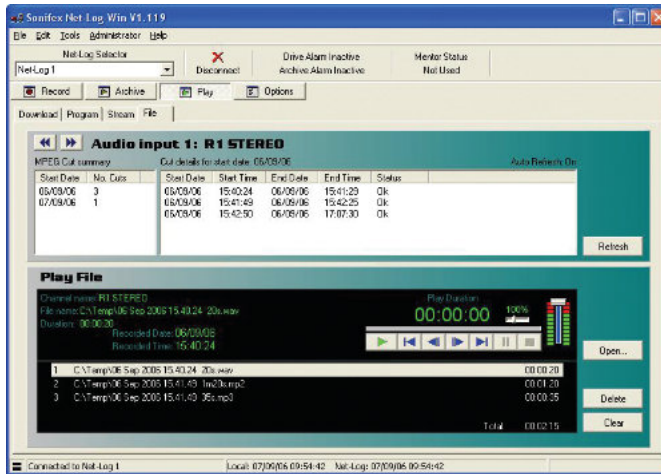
Sonifex Net-Log Win V1.119

File Edit Tools Administrator Help

Net-Log Selector
Net-Log 1
Disconnect
Drive Alarm Inactive
Archive Alarm Inactive
Monitor Status
Not Used

Record
Archive
Play
Options

Download Program Stream File

Audio input 1: R1 STEREO

MPEG Cut summary
Cut details for start date 06/09/06
Auto Refresh On

| Start Date | No. Cuts |
|---|---|
| 06/09/06 | 3 |
| 07/09/06 | 1 |

| Start Date | Start Time | End Date | End Time | Status |
|---|---|---|---|---|
| 06/09/06 | 15:40:24 | 06/09/06 | 15:41:29 | Ok |
| 06/09/06 | 15:41:49 | 06/09/06 | 15:42:25 | Ok |
| 06/09/06 | 15:42:50 | 06/09/06 | 17:07:30 | Ok |

Refresh

Play File

Channel name: R1 STEREO
File name: C:\Temp\06 Sep 2006 15.40.24 20s.wav
Duration: 00:00:20
Recorded Date: 06/09/06
Recorded Time: 15:40:24

Play Duration
00:00:00
100%

Open...

| | | |
|---|---|---|
| 1 | C:\Temp\06 Sep 2006 15.40.24 20s.wav | 00:00:20 |
| 2 | C:\Temp\06 Sep 2006 15.41.49 1m20s.mp2 | 00:01:20 |
| 3 | C:\Temp\06 Sep 2006 15.41.49 35s.mp3 | 00:00:35 |

Delete
Clear

Total 00:02:15

Connected to Net-Log 1
Local: 07/09/06 09:54:42
Net-Log: 07/09/06 09:54:42